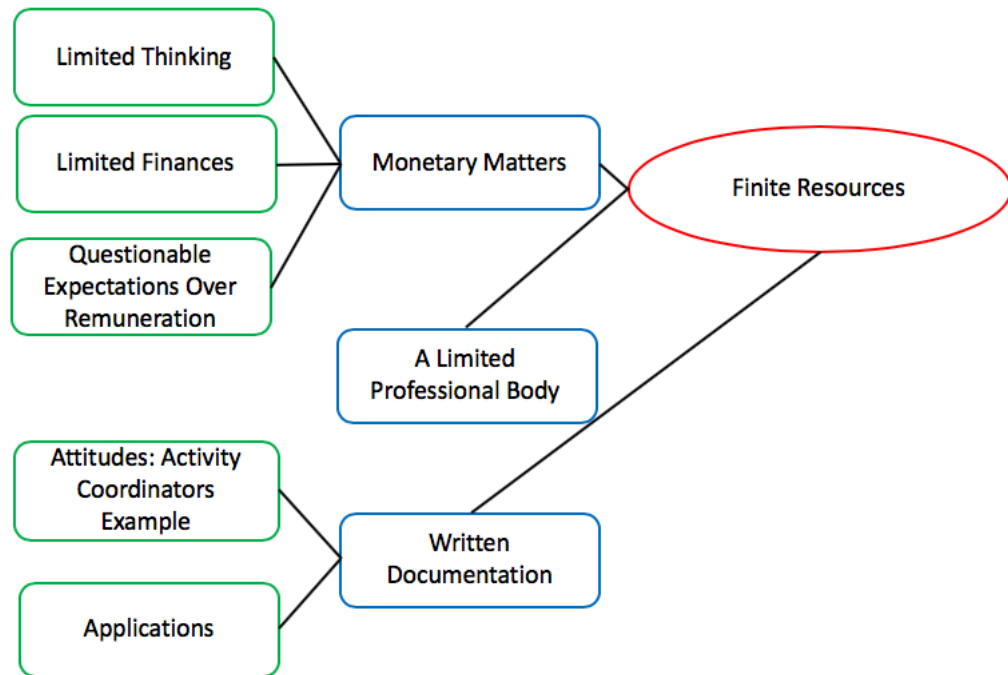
Limited Thinking

Limited Finances

Questionable Expectations Over Remuneration

Monetary Matters

Finite Resources

A Limited Professional Body

Attitudes: Activity Coordinators Example

Applications

Written Documentation